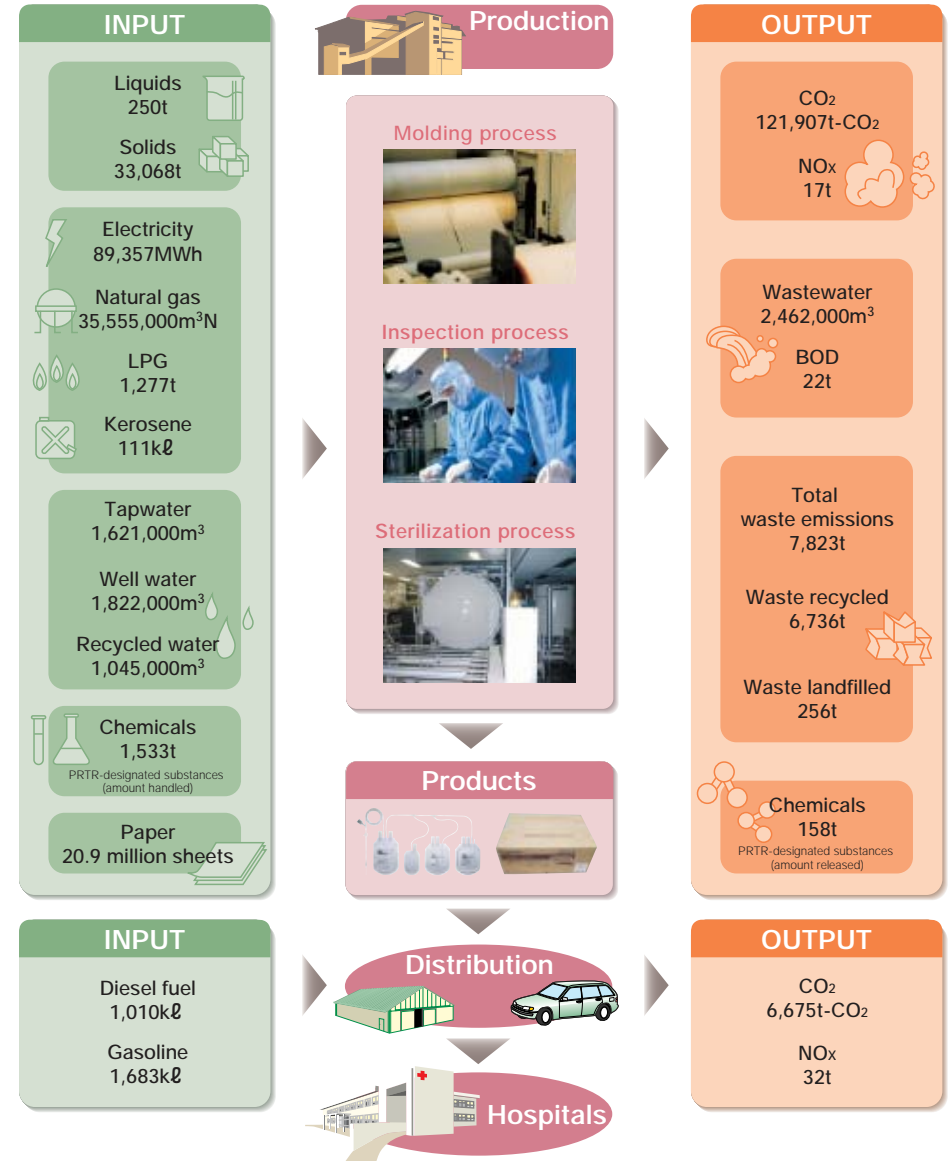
INPUT

Liquids
250t

Solids
33,068t

Electricity
89,357MWh

Natural gas
35,555,000m$^3$N

LPG
1,277t

Kerosene
111kℓ

Tapwater
1,621,000m$^3$

Well water
1,822,000m$^3$

Recycled water
1,045,000m$^3$

Chemicals
1,533t
PRTR-designated substances (amount handled)

Paper
20.9 million sheets

Production

Molding process

Inspection process

Sterilization process

Products

OUTPUT

$CO_2$
121,907t-$CO_2$

$NO_X$
17t

Wastewater
2,462,000m$^3$

BOD
22t

Total waste emissions
7,823t

Waste recycled
6,736t

Waste landfilled
256t

Chemicals
158t
PRTR-designated substances (amount released)

INPUT

Diesel fuel
1,010kℓ

Gasoline
1,683kℓ

Distribution

Hospitals

OUTPUT

$CO_2$
6,675t-$CO_2$

$NO_X$
32t